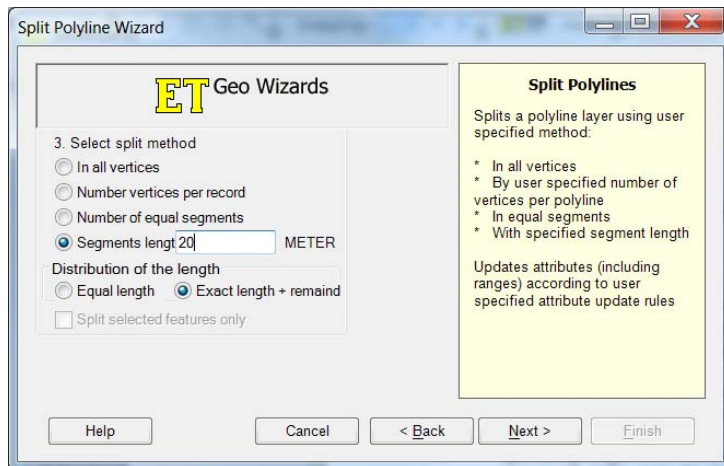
Split Polyline Wizard

ET Geo Wizards

3. Select split method

In all vertices

Number vertices per record

Number of equal segments

Segments lengt 20 METER

Distribution of the length

Equal length

Exact length + remaind

Split selected features only

Split Polylines

Splits a polyline layer using user specified method:

* In all vertices
* By user specified number of vertices per polyline
* In equal segments
* With specified segment length

Updates attributes (including ranges) according to user specified attribute update rules

Help

Cancel

< Back

Next >

Finish